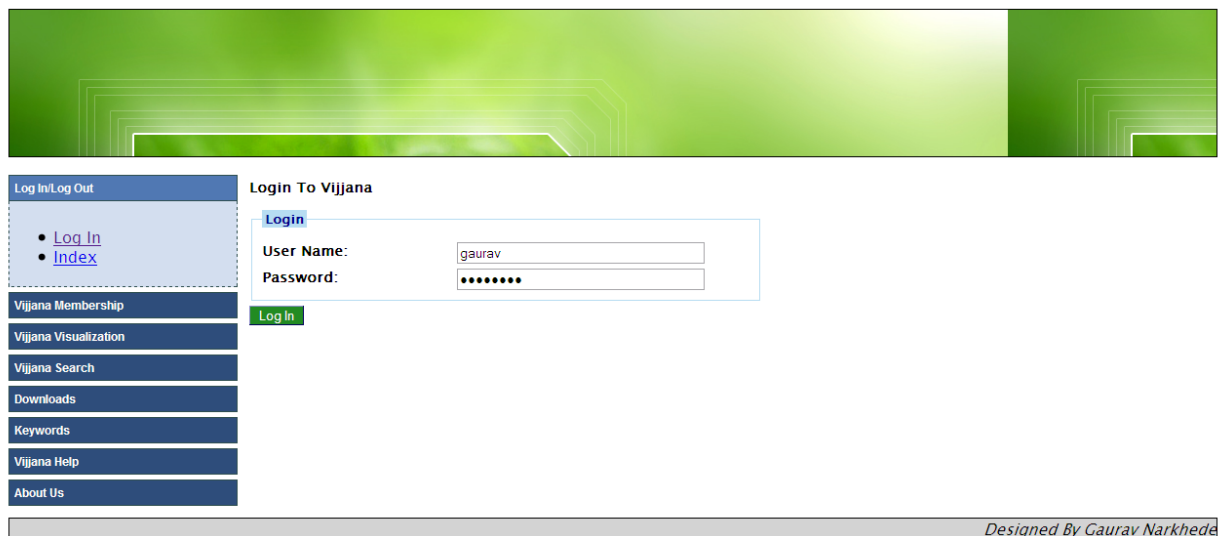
Log In/Log Out

- Log In
- Index

Vijjana Membership

Vijjana Visualization

Vijjana Search

Downloads

Keywords

Vijjana Help

About Us

Login To Vijjana

Login

User Name: gaurav

Password: ••••••••

Log In

Designed By Gaurav Narkhede